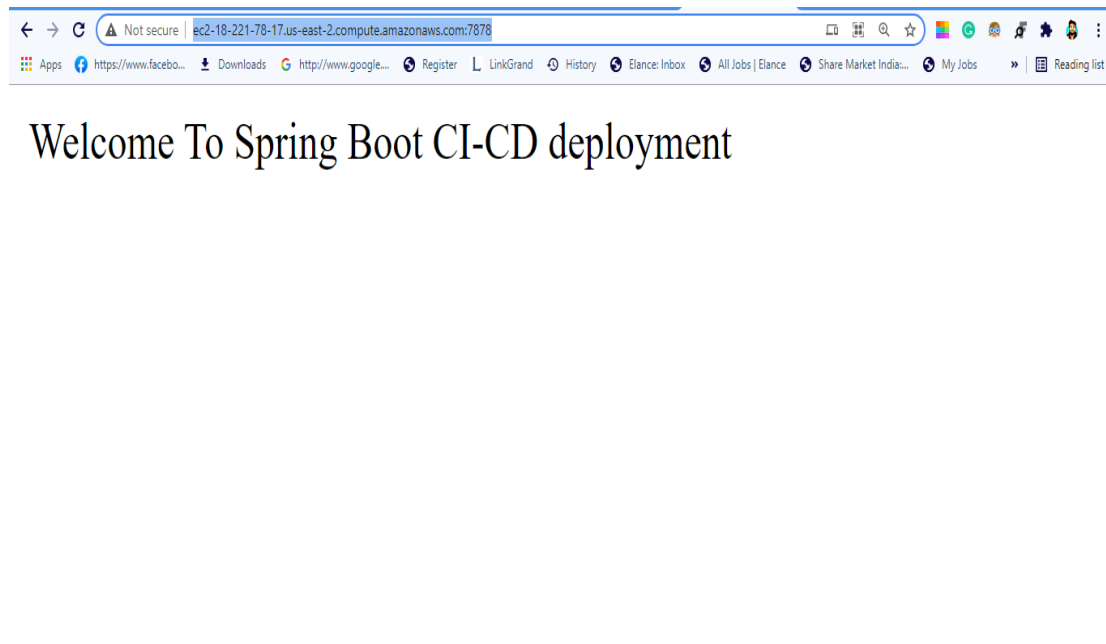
Not secure | ec2-18-221-78-17.us-east-2.compute.amazonaws.com:7878

Apps https://www.facebo... Downloads http://www.google.... Register LinkGrand History Elance: Inbox All Jobs | Elance Share Market India:... My Jobs » Reading list

Welcome To Spring Boot CI-CD deployment